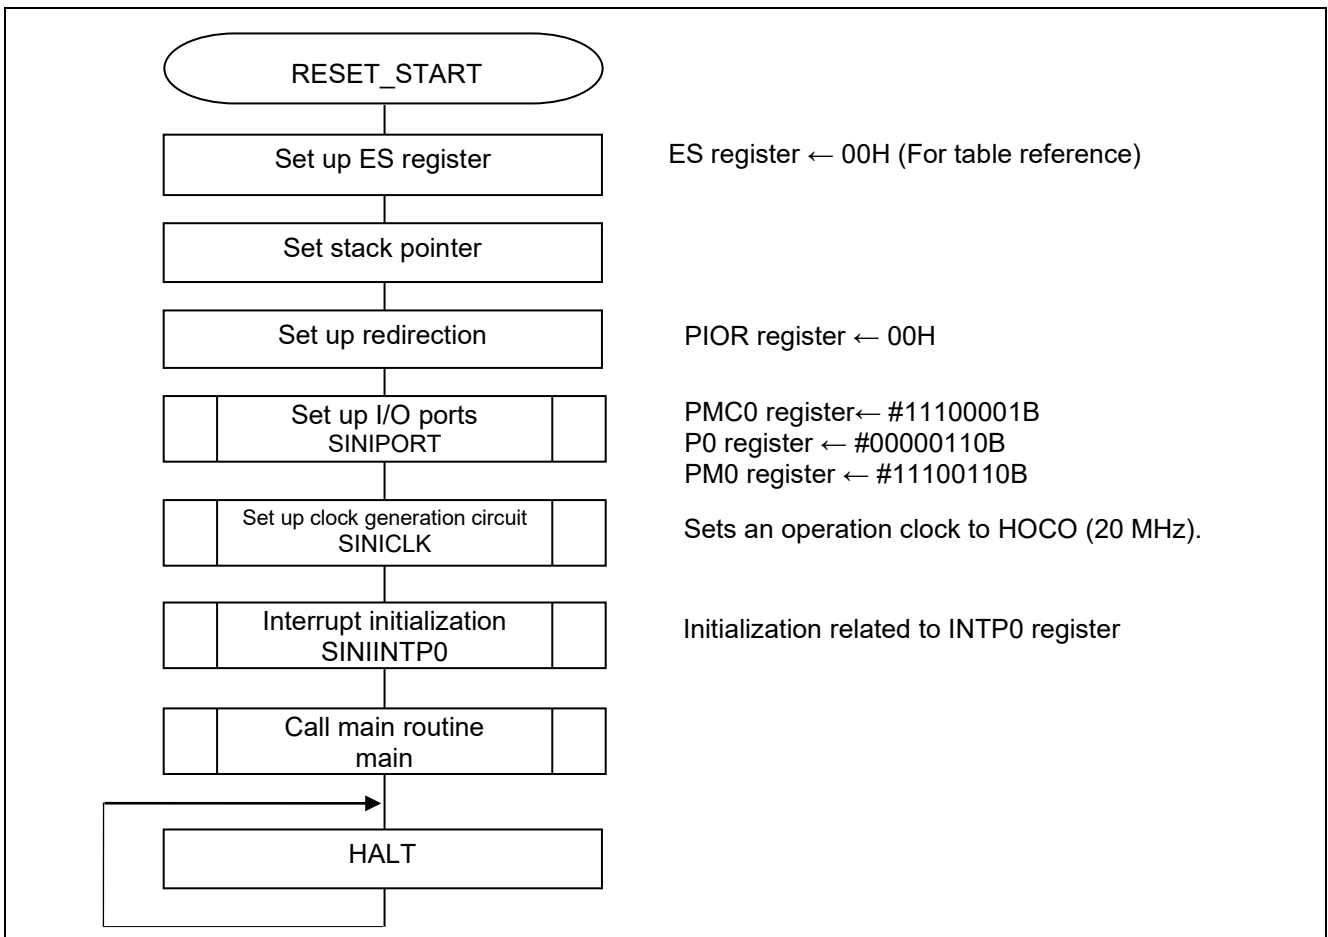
RESET_START

Set up ES register

ES register ← 00H (For table reference)

Set stack pointer

Set up redirection

PIOR register ← 00H

Set up I/O ports
SINIPORT

PMC0 register← #11100001B
P0 register ← #00000110B
PM0 register ← #11100110B

Set up clock generation circuit
SINICLK

Sets an operation clock to HOCO (20 MHz).

Interrupt initialization
SINIINTP0

Initialization related to INTP0 register

Call main routine
main

HALT